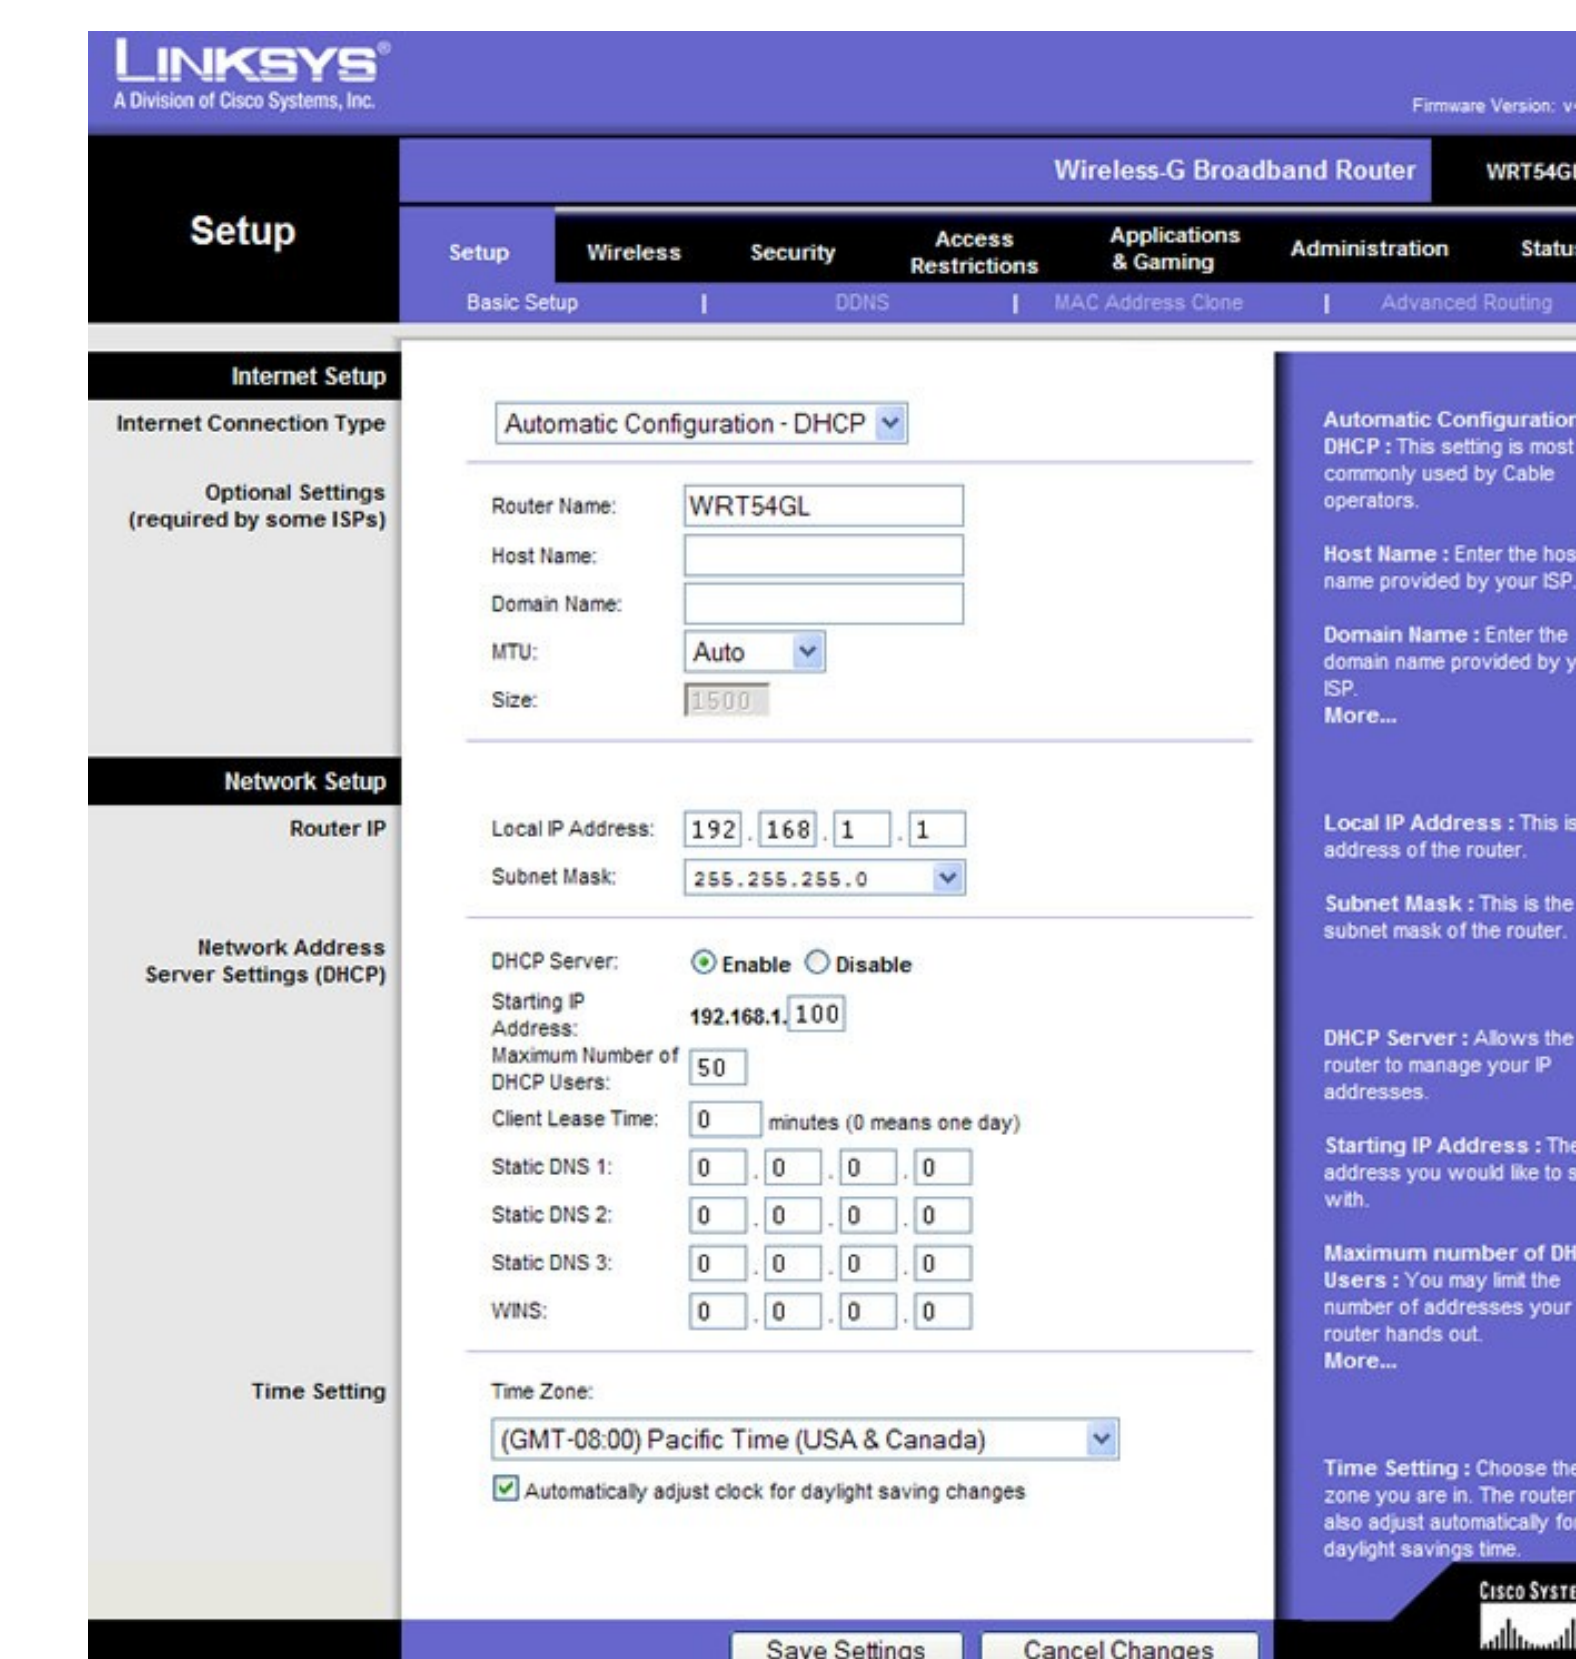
LINKSYS®
A Division of Cisco Systems, Inc.

Firmware Version: v

Wireless-G Broadband Router | WRT54G

Setup

Setup | Wireless | Security | Access Restrictions | Applications & Gaming | Administration | Statu

Basic Setup | DDNS | MAC Address Clone | Advanced Routing

Internet Setup

Internet Connection Type

Automatic Configuration - DHCP

Optional Settings (required by some ISPs)

Router Name: WRT54GL
Host Name:
Domain Name:
MTU: Auto
Size: 1500

Network Setup

Router IP

Local IP Address: 192 . 168 . 1 . 1
Subnet Mask: 255.255.255.0

Network Address Server Settings (DHCP)

DHCP Server: Enable Disable
Starting IP Address: 192.168.1. 100
Maximum Number of DHCP Users: 50
Client Lease Time: 0 minutes (0 means one day)
Static DNS 1: 0 . 0 . 0 . 0
Static DNS 2: 0 . 0 . 0 . 0
Static DNS 3: 0 . 0 . 0 . 0
WINS: 0 . 0 . 0 . 0

Time Setting

Time Zone:
(GMT-08:00) Pacific Time (USA & Canada)
Automatically adjust clock for daylight saving changes

Automatic Configuratior DHCP : This setting is most commonly used by Cable operators.

Host Name : Enter the hos name provided by your ISP.

Domain Name : Enter the domain name provided by y ISP.
More...

Local IP Address : This is address of the router.

Subnet Mask : This is the subnet mask of the router.

DHCP Server : Allows the router to manage your IP addresses.

Starting IP Address : The address you would like to s with.

Maximum number of DH Users : You may limit the number of addresses your router hands out.
More...

Time Setting : Choose the zone you are in. The router also adjust automatically fo daylight savings time.

CISCO SYSTE

Save Settings | Cancel Changes